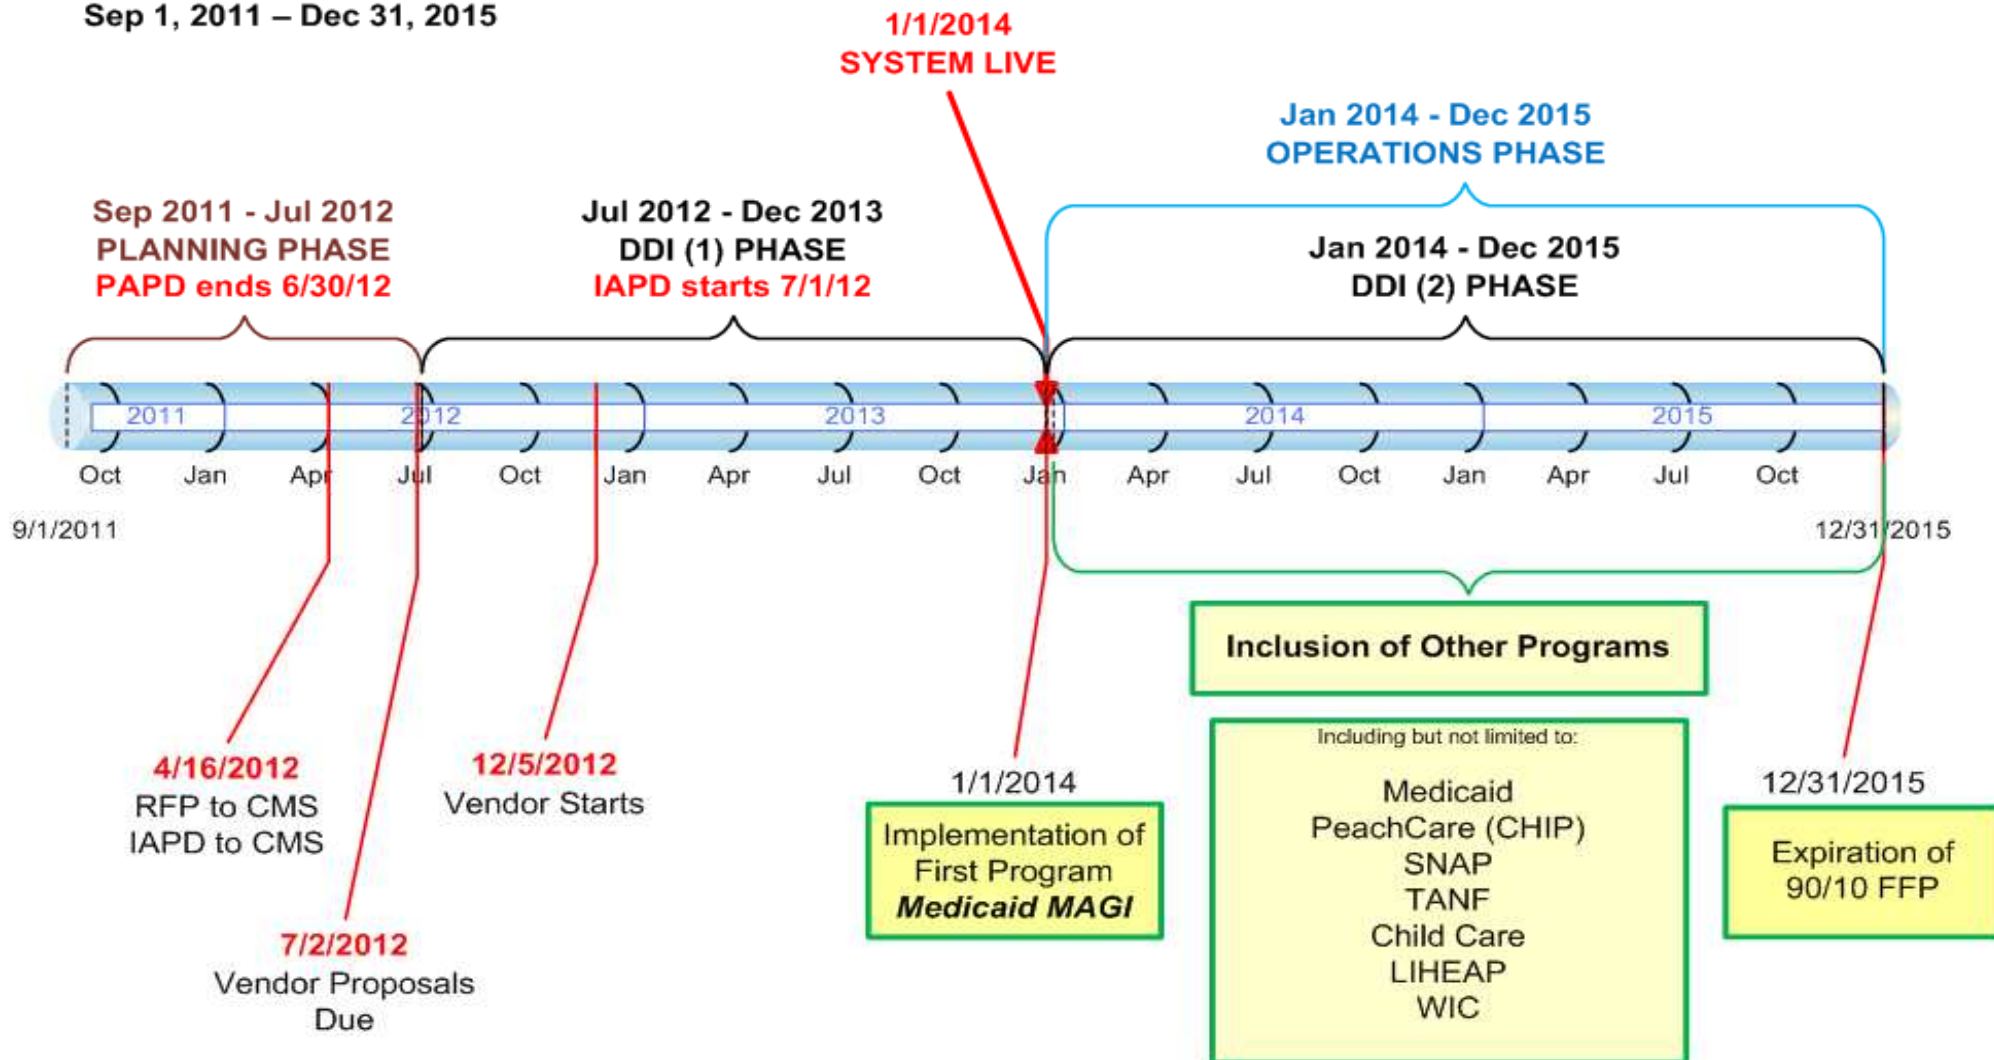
Sep 1, 2011 – Dec 31, 2015

1/1/2014
SYSTEM LIVE

Jan 2014 - Dec 2015
OPERATIONS PHASE

Sep 2011 - Jul 2012
PLANNING PHASE
PAPD ends 6/30/12

Jul 2012 - Dec 2013
DDI (1) PHASE
IAPD starts 7/1/12

Jan 2014 - Dec 2015
DDI (2) PHASE

2011 2012 2013 2014 2015

Oct Jan Apr Jul Oct Jan Apr Jul Oct Jan Apr Jul Oct Jan Apr Jul Oct

9/1/2011

12/31/2015

Inclusion of Other Programs

4/16/2012
RFP to CMS
IAPD to CMS

12/5/2012
Vendor Starts

1/1/2014
Implementation of First Program
Medicaid MAGI

Including but not limited to:
Medicaid
PeachCare (CHIP)
SNAP
TANF
Child Care
LIHEAP
WIC

12/31/2015
Expiration of 90/10 FFP

7/2/2012
Vendor Proposals Due